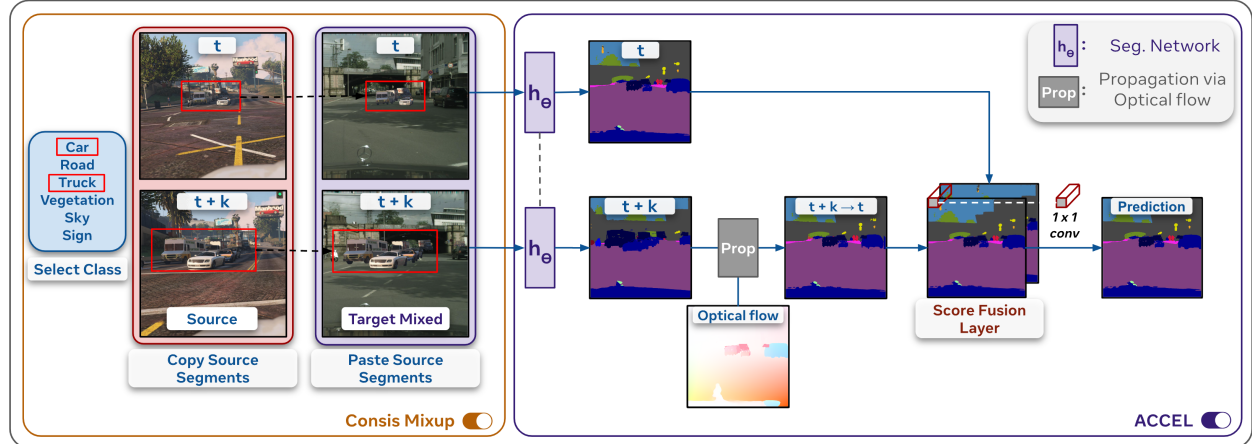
Car
Road
Truck
Vegetation
Sky
Sign

Select Class

t

t + k

Source

Copy Source Segments

t

t + k

Target Mixed

Paste Source Segments

Consis Mixup

$h_\theta$

$h_\theta$

t

t + k

Prop

Optical flow

t + k → t

Score Fusion Layer

1 x 1 conv

Prediction

$h_\theta$ : Seg. Network

Prop : Propagation via Optical flow

ACCEL